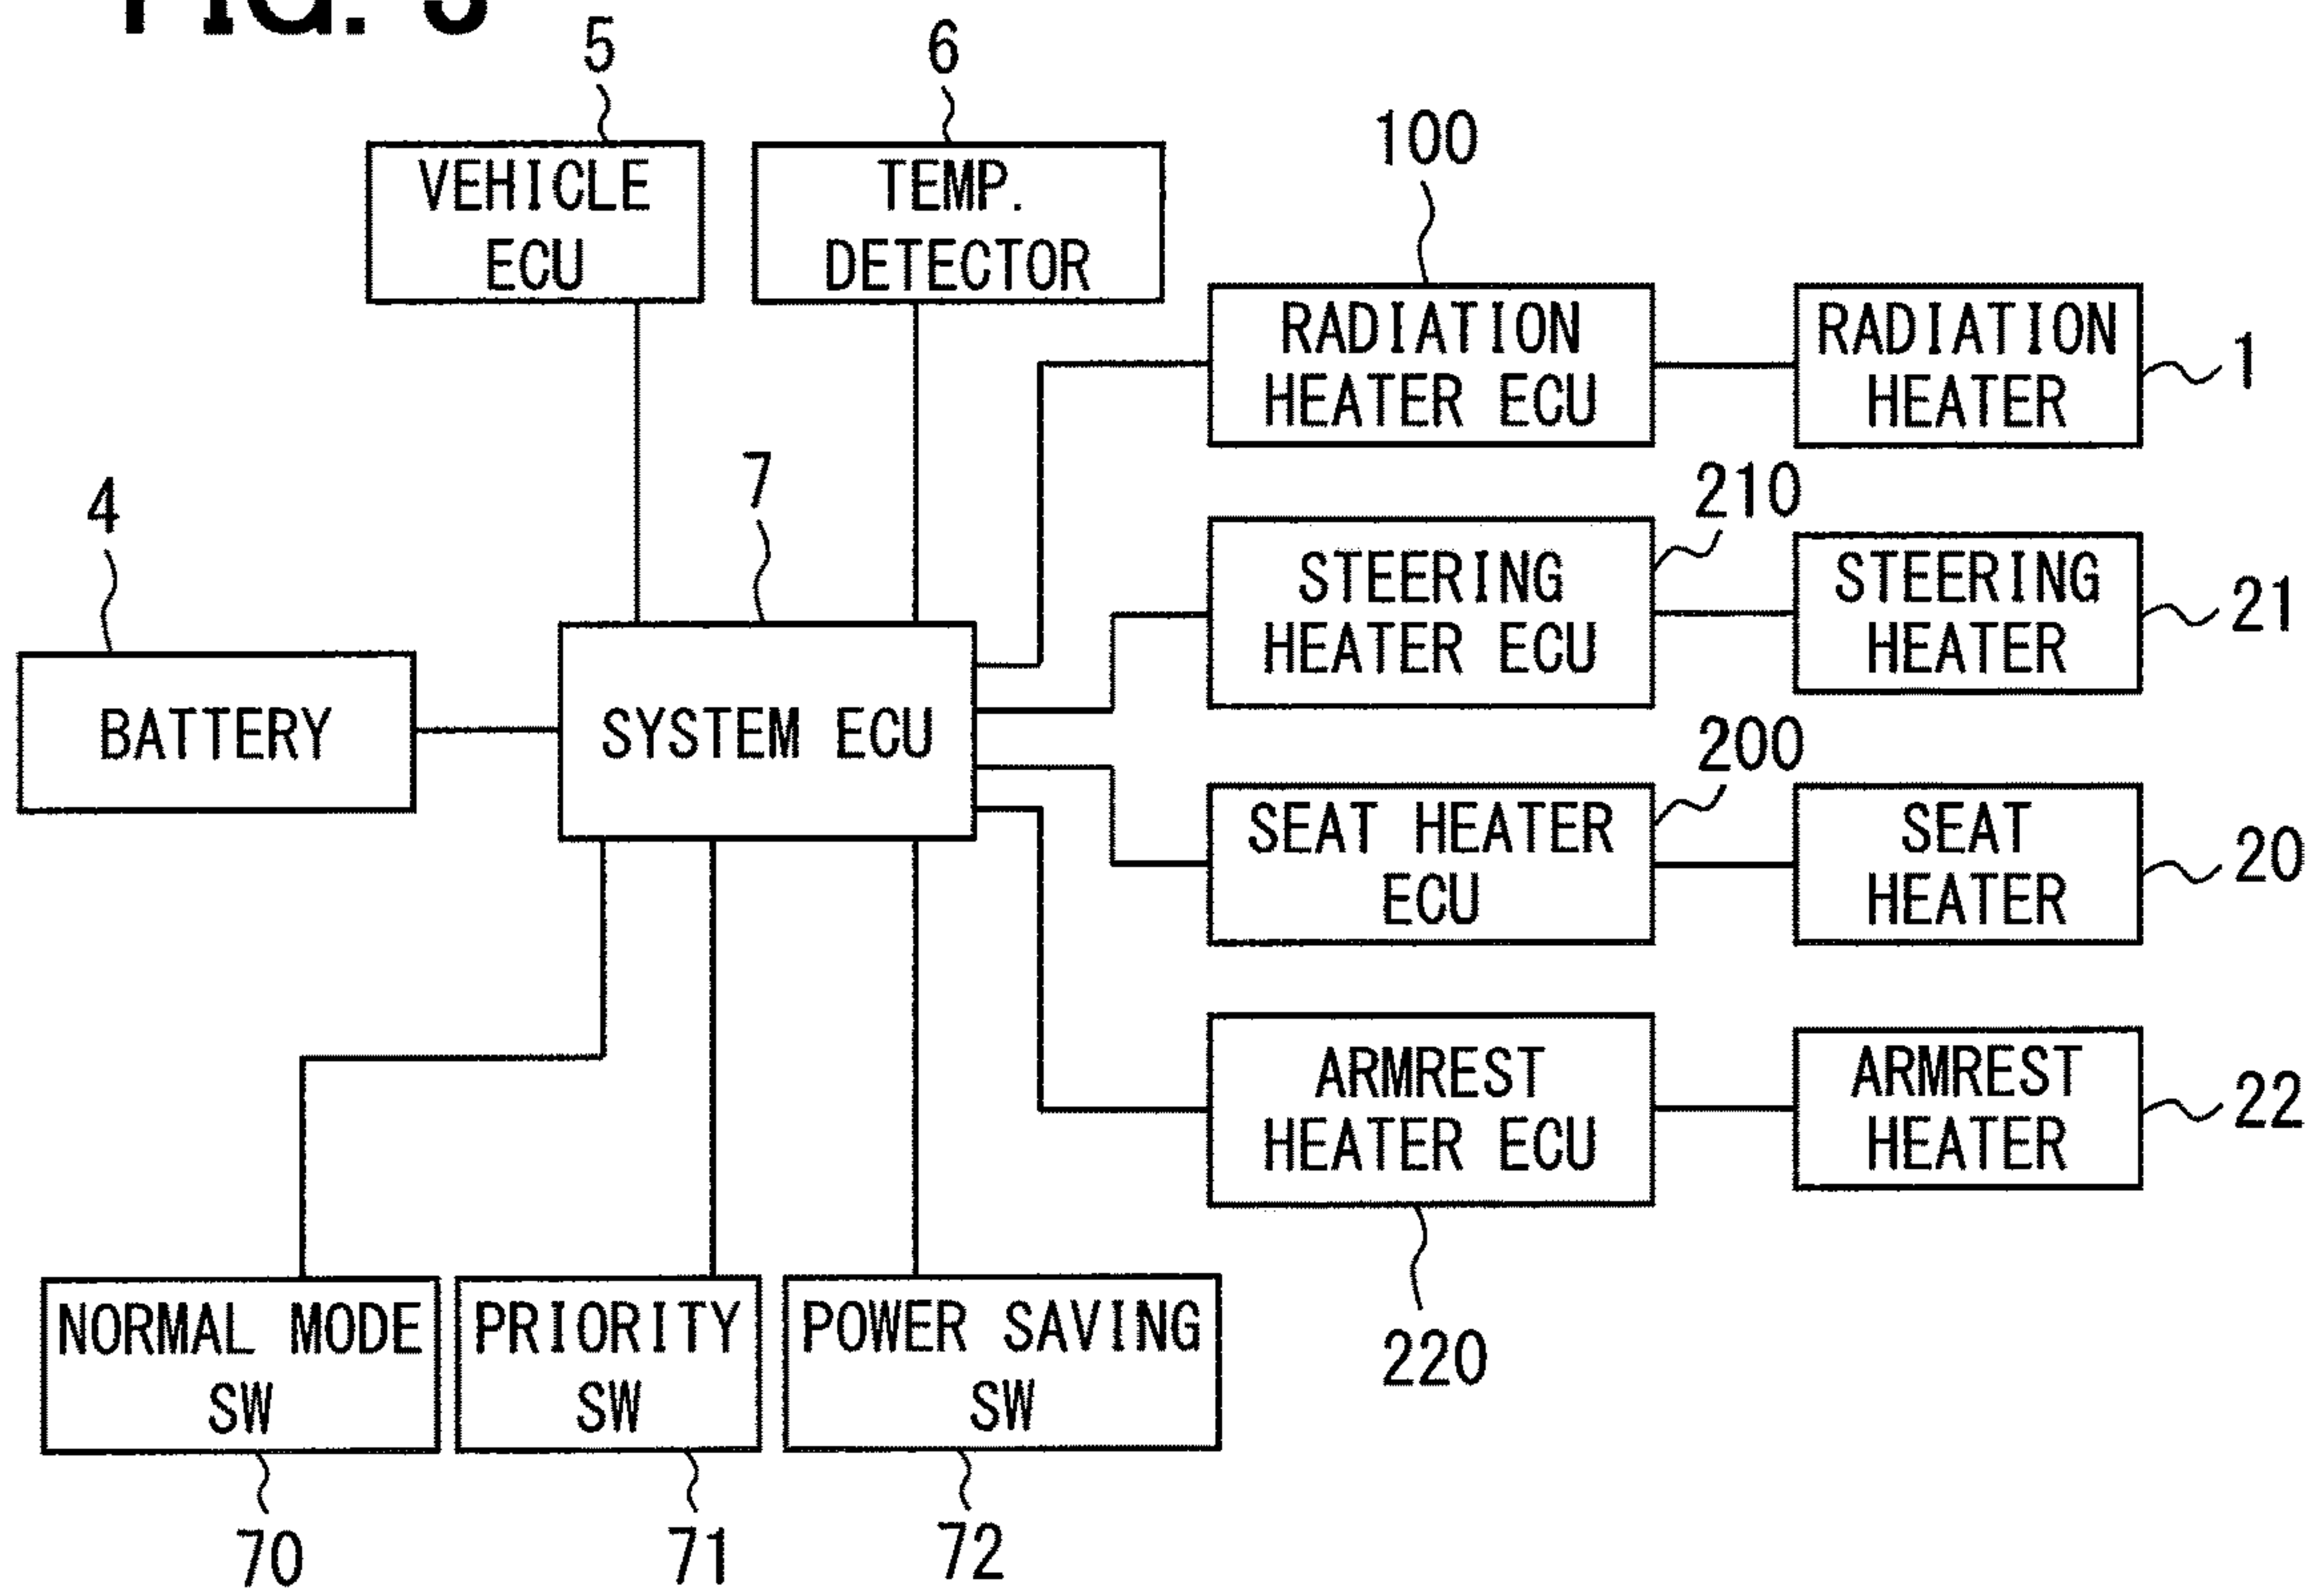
FIG. 3

5
VEHICLE ECU

6
TEMP. DETECTOR

100
RADIATION HEATER ECU

RADIATION HEATER
1

4
BATTERY

7
SYSTEM ECU

210
STEERING HEATER ECU

STEERING HEATER
21

200
SEAT HEATER ECU

SEAT HEATER
20

ARMREST HEATER ECU
220

ARMREST HEATER
22

NORMAL MODE SW
70

PRIORITY SW
71

POWER SAVING SW
72